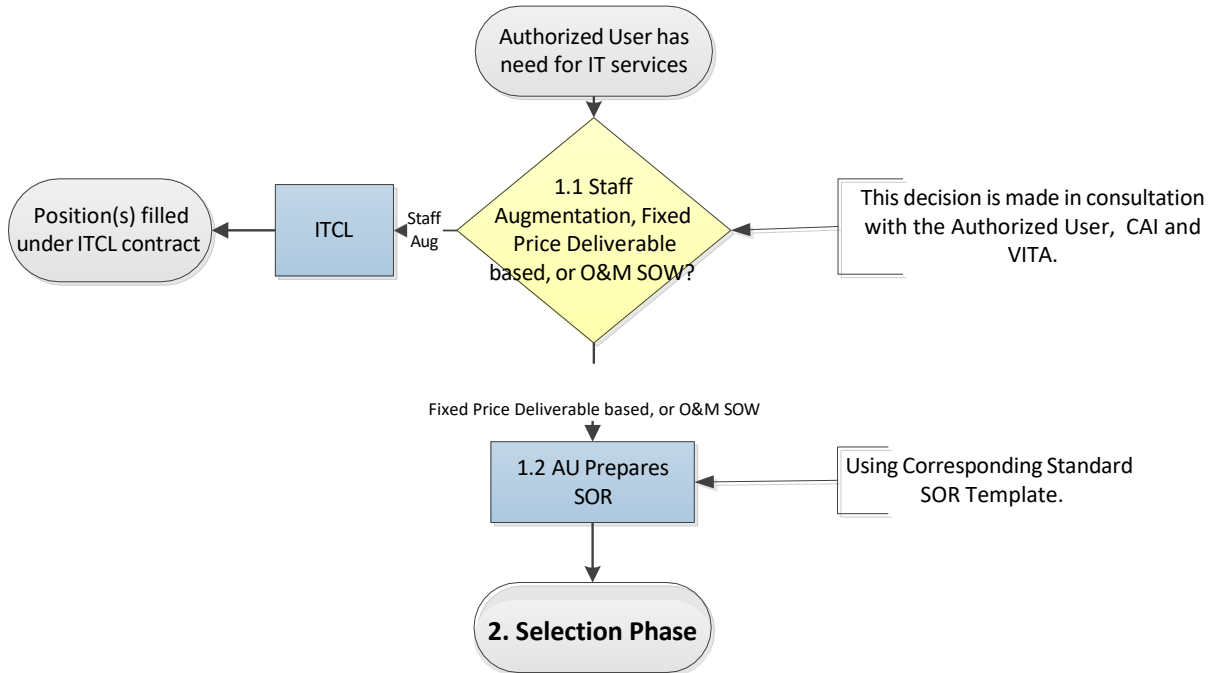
Authorized User has need for IT services

Position(s) filled under ITCL contract

ITCL

Staff Aug

1.1 Staff Augmentation, Fixed Price Deliverable based, or O&M SOW?

This decision is made in consultation with the Authorized User, CAI and VITA.

Fixed Price Deliverable based, or O&M SOW

1.2 AU Prepares SOR

Using Corresponding Standard SOR Template.

2. Selection Phase